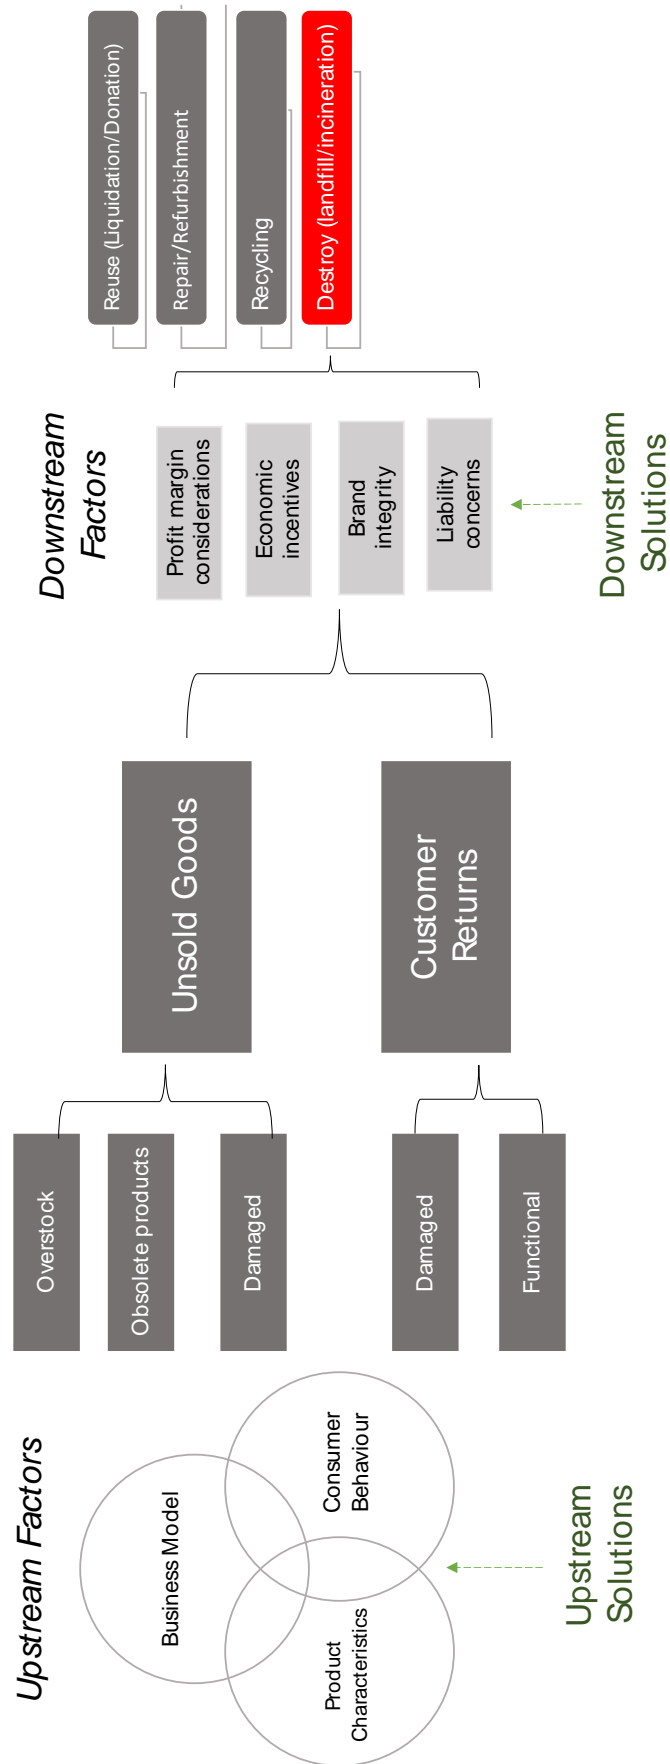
Upstream Factors

Business Model

Consumer Behaviour

Product Characteristics

Upstream Solutions

Overstock

Obsolete products

Damaged

Damaged

Functional

Unsold Goods

Customer Returns

Downstream Factors

Profit margin considerations

Economic incentives

Brand integrity

Liability concerns

Downstream Solutions

Reuse (Liquidation/Donation)

Repair/Refurbishment

Recycling

Destroy (landfill/incineration)